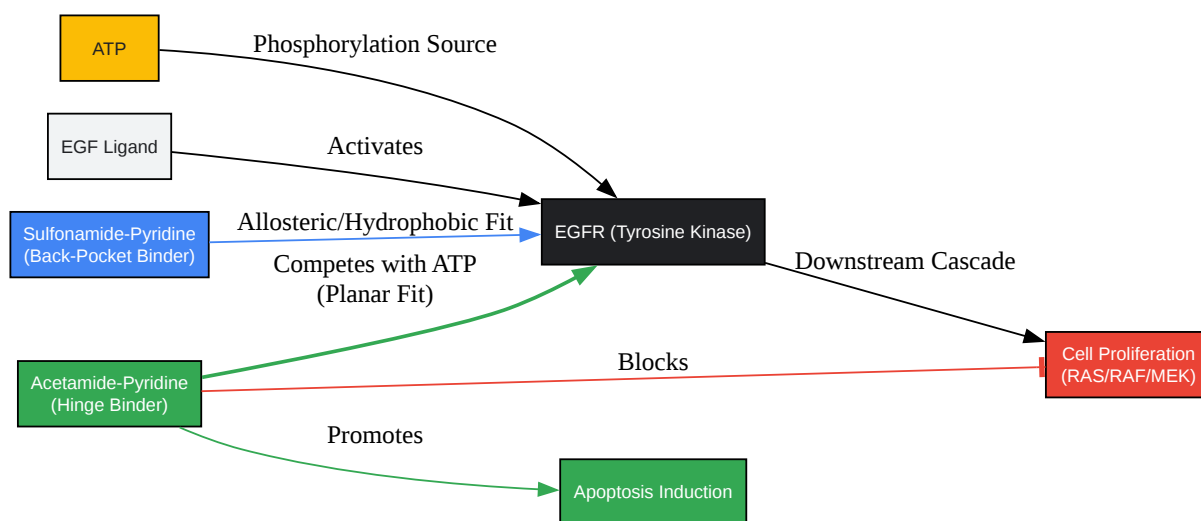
ATP

Phosphorylation Source

EGF Ligand

Activates

Sulfonamide-Pyridine (Back-Pocket Binder)

Allosteric/Hydrophobic Fit

EGFR (Tyrosine Kinase)

Competes with ATP (Planar Fit)

Downstream Cascade

Acetamide-Pyridine (Hinge Binder)

Blocks

Cell Proliferation (RAS/RAF/MEK)

Promotes

Apoptosis Induction